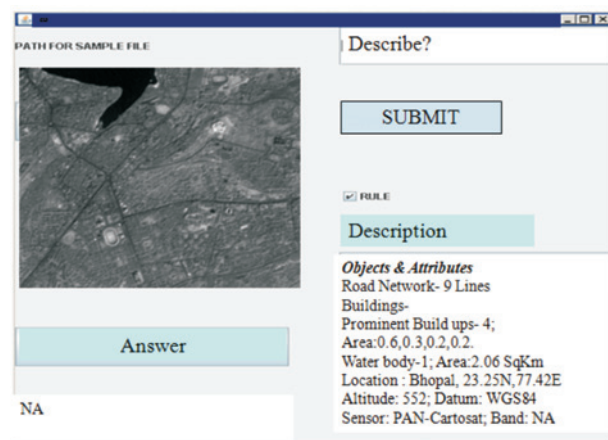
PATH FOR SAMPLE FILE

Describe?

SUBMIT

RULE

Description

Objects & Attributes
Road Network- 9 Lines
Buildings-
Prominent Build ups- 4;
Area:0.6,0.3,0.2,0.2.
Water body-1; Area:2.06 SqKm
Location : Bhopal, 23.25N,77.42E
Altitude: 552; Datum: WGS84
Sensor: PAN-Cartosat; Band: NA

Answer

NA